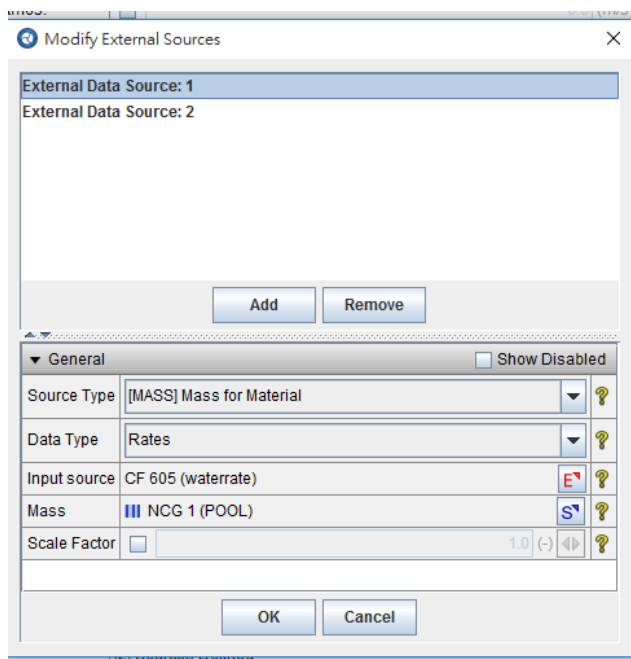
Modify External Sources

External Data Source: 1
External Data Source: 2

Add
Remove

General
Show Disabled

| | |
|---|---|
| Source Type | [MASS] Mass for Material |
| Data Type | Rates |
| Input source | CF 605 (waterrate) |
| Mass | NCG 1 (POOL) |
| Scale Factor | 1.0 (-) |

OK
Cancel